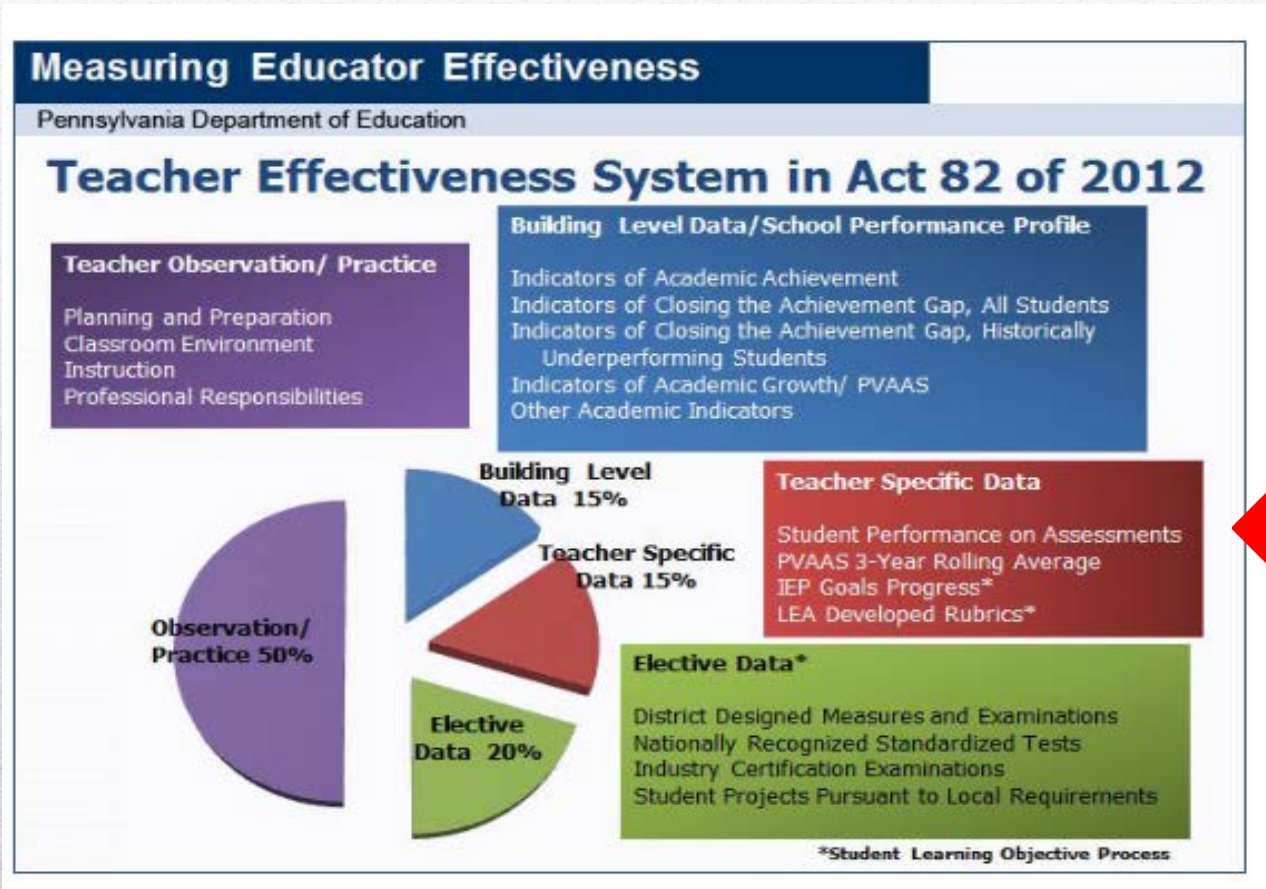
Measuring Educator Effectiveness

Pennsylvania Department of Education

Teacher Effectiveness System in Act 82 of 2012

Teacher Observation/ Practice

Planning and Preparation
Classroom Environment
Instruction
Professional Responsibilities

Building Level Data/School Performance Profile

Indicators of Academic Achievement
Indicators of Closing the Achievement Gap, All Students
Indicators of Closing the Achievement Gap, Historically Underperforming Students
Indicators of Academic Growth/ PVAAS
Other Academic Indicators

Building Level Data 15%

Teacher Specific Data 15%

Observation/ Practice 50%

Elective Data 20%

Teacher Specific Data

Student Performance on Assessments
PVAAS 3-Year Rolling Average
IEP Goals Progress*
LEA Developed Rubrics*

Elective Data*

District Designed Measures and Examinations
Nationally Recognized Standardized Tests
Industry Certification Examinations
Student Projects Pursuant to Local Requirements

*Student Learning Objective Process